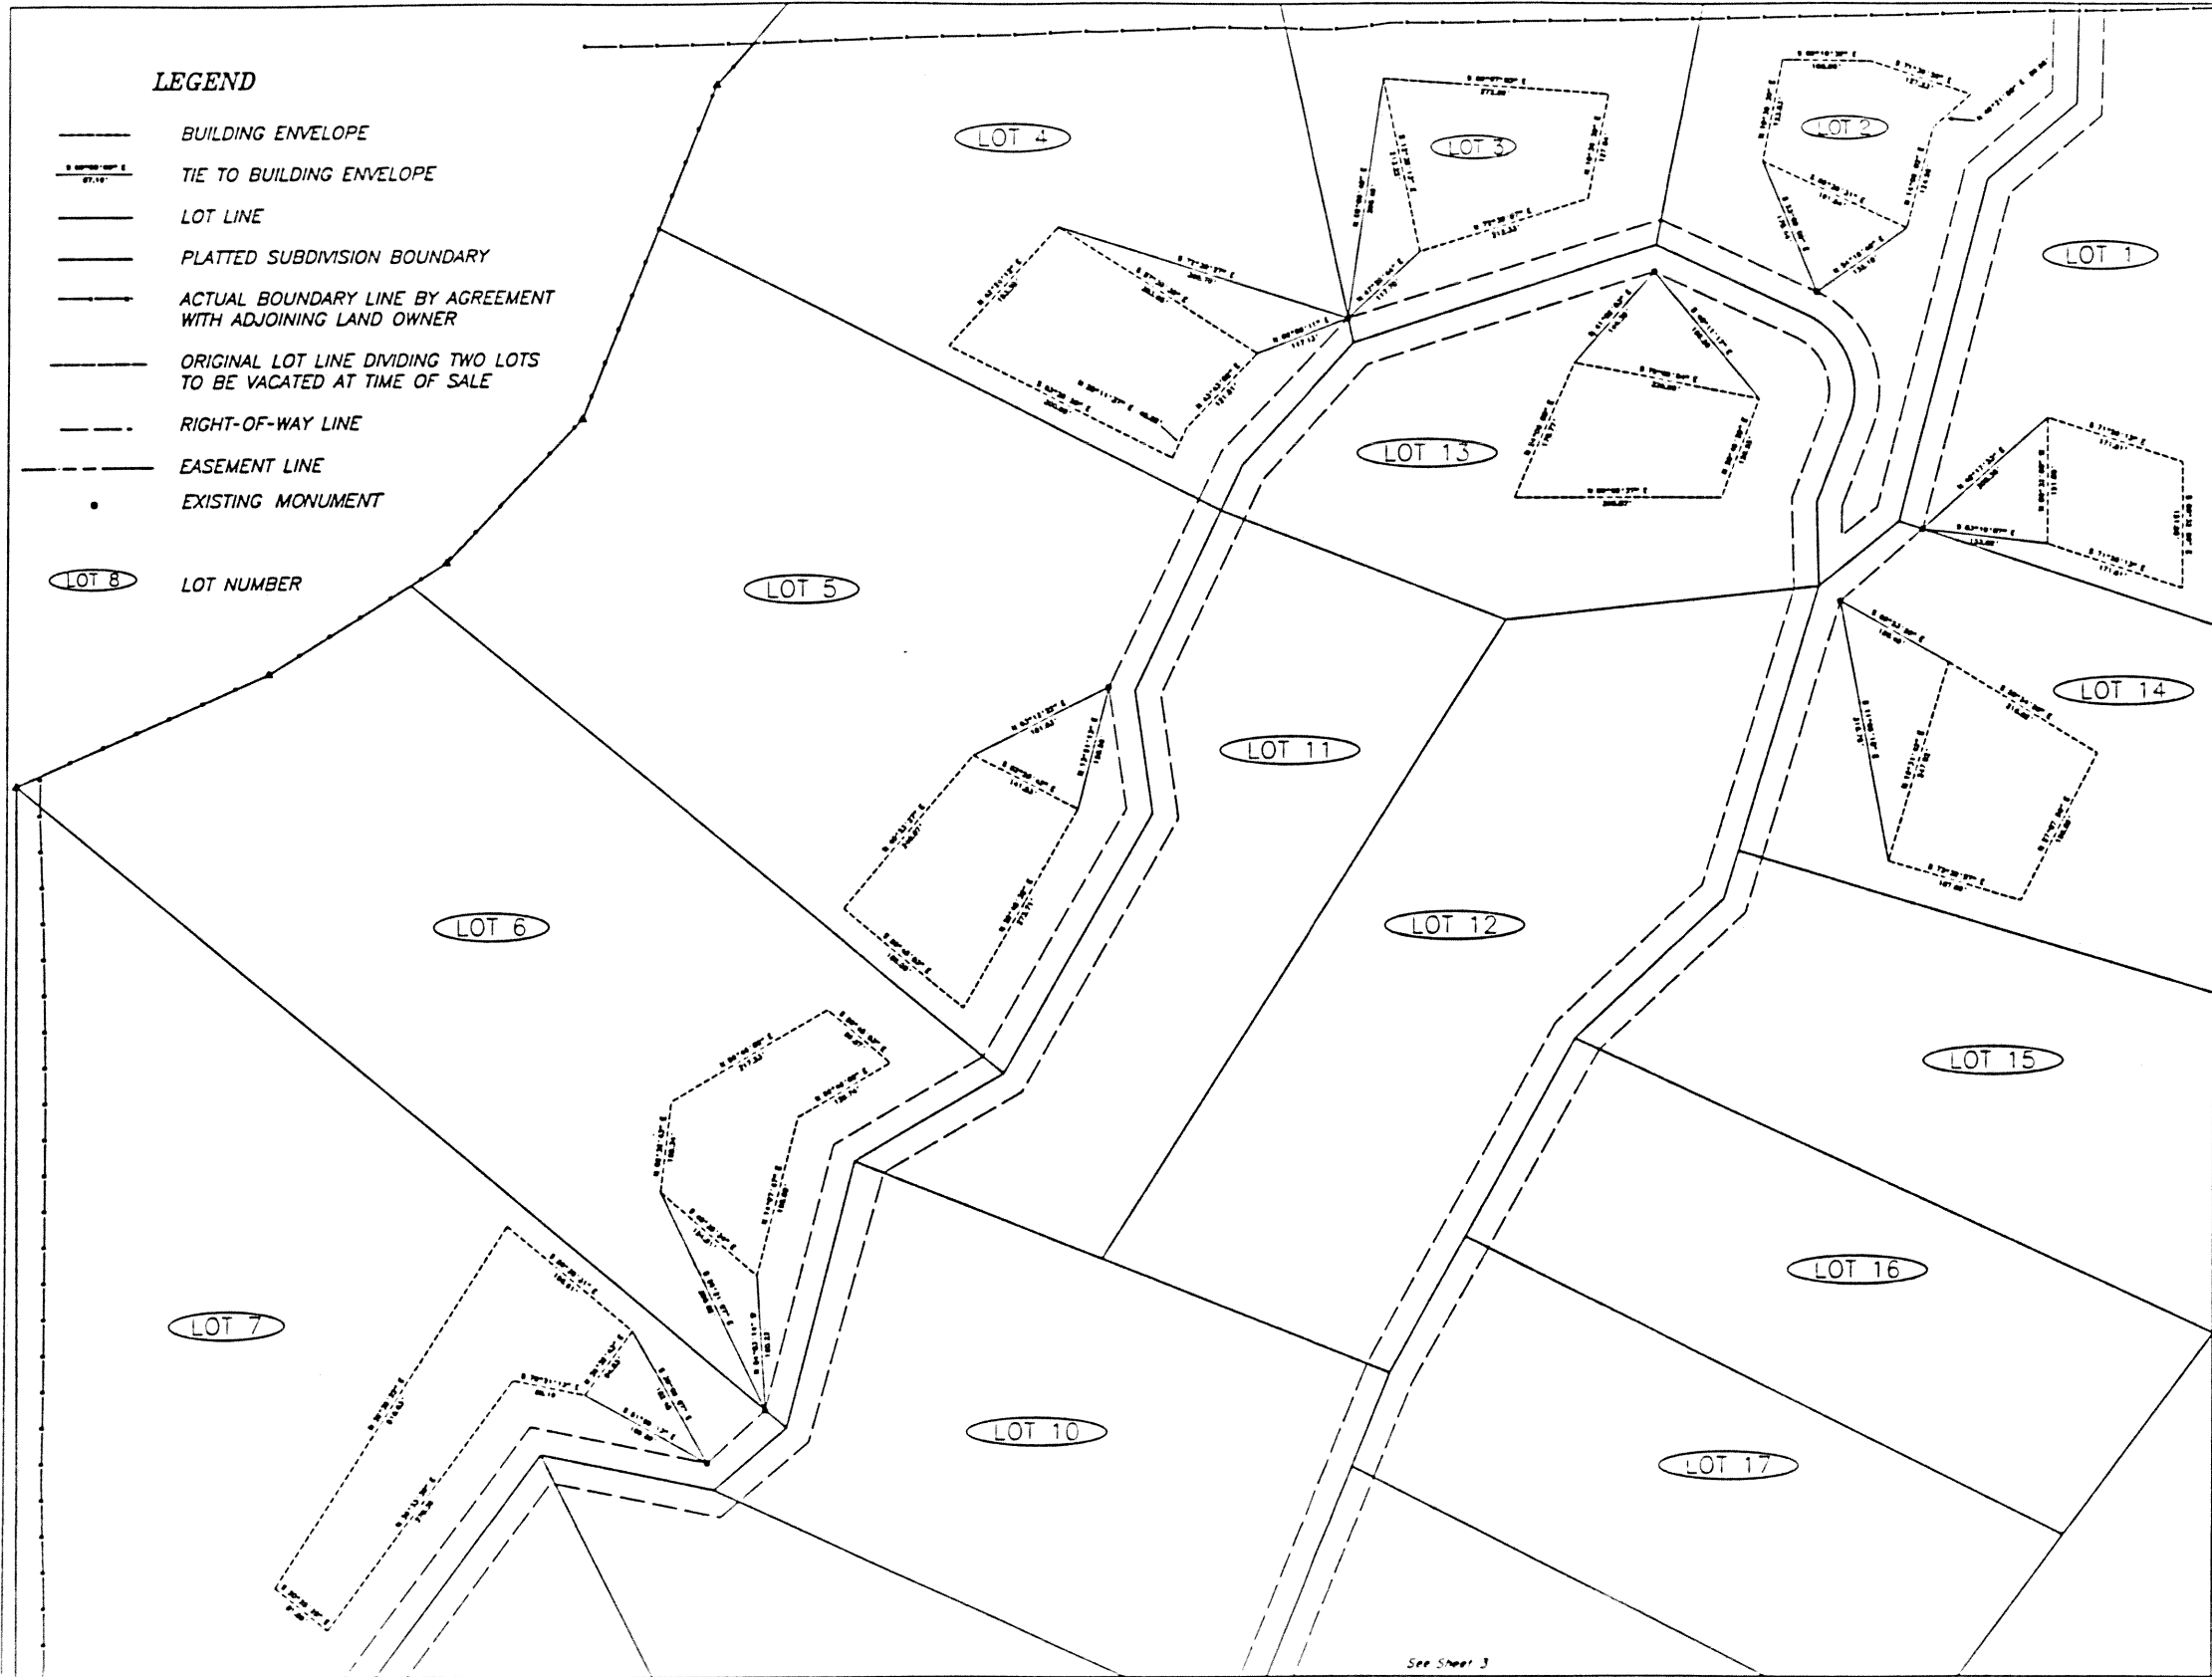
LEGEND

BUILDING ENVELOPE

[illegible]

TIE TO BUILDING ENVELOPE

LOT LINE

PLATTED SUBDIVISION BOUNDARY

ACTUAL BOUNDARY LINE BY AGREEMENT WITH ADJOINING LAND OWNER

ORIGINAL LOT LINE DIVIDING TWO LOTS TO BE VACATED AT TIME OF SALE

RIGHT-OF-WAY LINE

EASEMENT LINE

EXISTING MONUMENT

LOT 8

LOT NUMBER

LOT 4

LOT 3

LOT 2

LOT 1

LOT 13

LOT 5

LOT 14

LOT 11

LOT 6

LOT 12

LOT 15

LOT 16

LOT 7

LOT 10

LOT 17

See Sheet 3